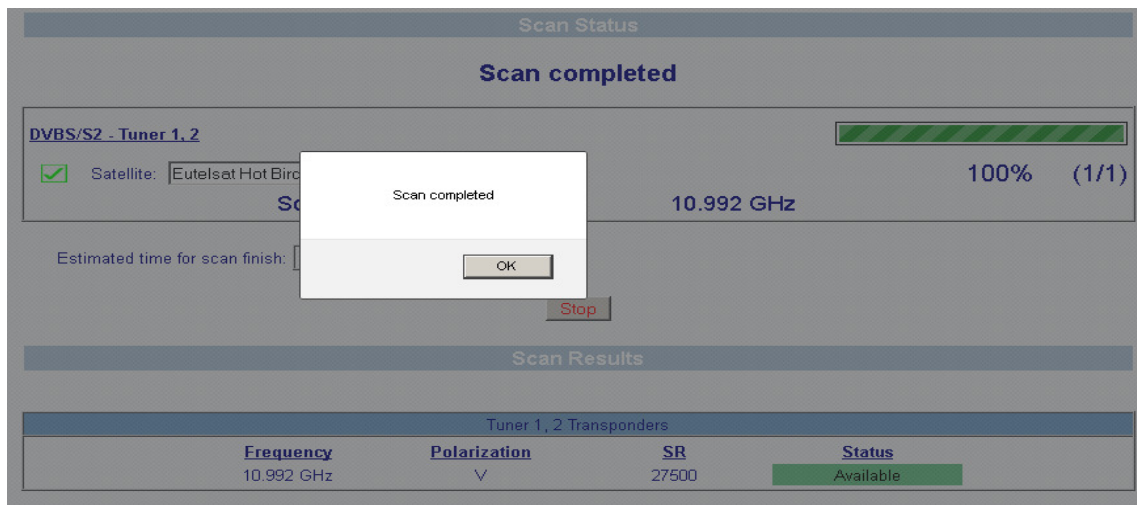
Scan Status

Scan completed

DVBS/S2 - Tuner 1, 2

Satellite: Eutelsat Hot Bir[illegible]

100% (1/1)

Sc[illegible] 10.992 GHz

Scan completed

OK

Estimated time for scan finish: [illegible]

Stop

Scan Results

Tuner 1, 2 Transponders

| Frequency | Polarization | SR | Status |
|---|---|---|---|
| 10.992 GHz | V | 27500 | Available |